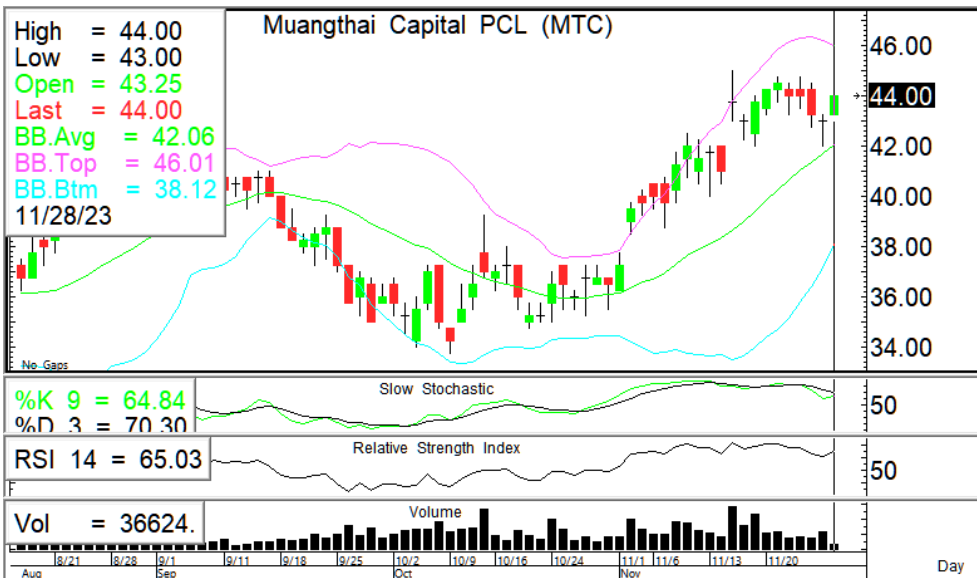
High = 44.00
Low = 43.00
Open = 43.25
Last = 44.00
BB.Avg = 42.06
BB.Top = 46.01
BB.Btm = 38.12
11/28/23

Muangthai Capital PCL (MTC)

46.00
44.00
42.00
40.00
38.00
36.00
34.00

No Gaps

%K 9 = 64.84
%D 3 = 70.30
Slow Stochastic
50

RSI 14 = 65.03
Relative Strength Index
50

Vol = 36624.
Volume

8/21 8/28 9/1 9/11 9/18 9/25 10/2 10/9 10/16 10/24 11/1 11/6 11/13 11/20
Aug Sep Oct Nov
Day